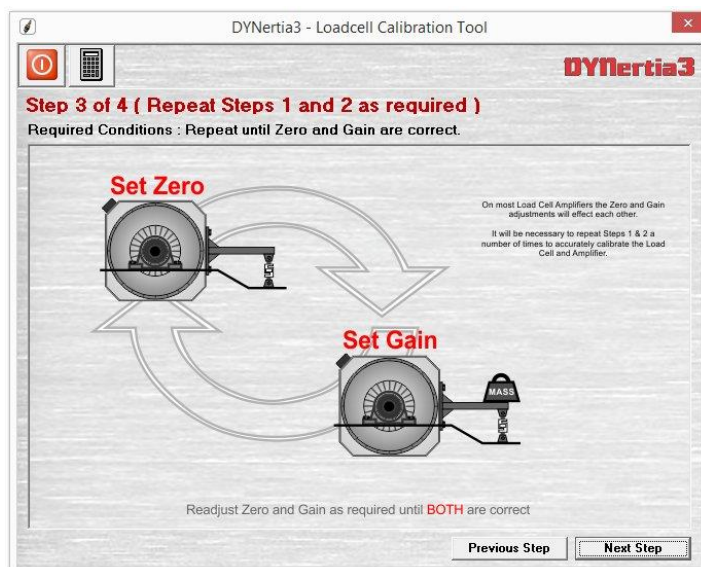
DYNertia3 - Loadcell Calibration Tool

DYNertia3

Step 3 of 4 ( Repeat Steps 1 and 2 as required )

Required Conditions : Repeat until Zero and Gain are correct.

Set Zero

On most Load Cell Amplifiers the Zero and Gain adjustments will effect each other.

It will be necessary to repeat Steps 1 & 2 a number of times to accurately calibrate the Load Cell and Amplifier.

Set Gain

MASS

Readjust Zero and Gain as required until BOTH are correct

Previous Step

Next Step